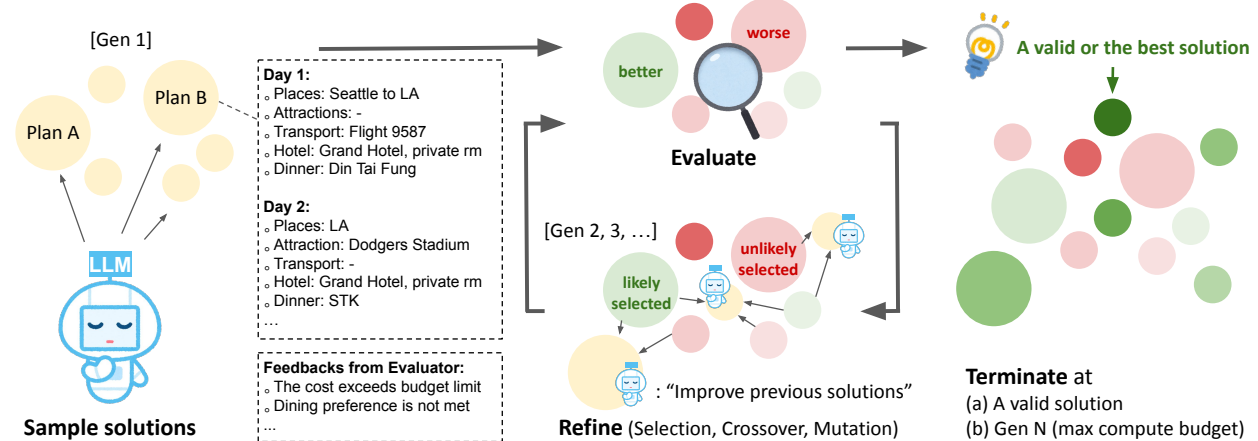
[Gen 1]

Plan A

Plan B

LLM

Sample solutions

Day 1:
◦ Places: Seattle to LA
◦ Attractions: -
◦ Transport: Flight 9587
◦ Hotel: Grand Hotel, private rm
◦ Dinner: Din Tai Fung

Day 2:
◦ Places: LA
◦ Attraction: Dodgers Stadium
◦ Transport: -
◦ Hotel: Grand Hotel, private rm
◦ Dinner: STK
…

Feedbacks from Evaluator:
◦ The cost exceeds budget limit
◦ Dining preference is not met
…

better

worse

Evaluate

[Gen 2, 3, …]

likely selected

unlikely selected

: "Improve previous solutions"

Refine (Selection, Crossover, Mutation)

A valid or the best solution

Terminate at
(a) A valid solution
(b) Gen N (max compute budget)